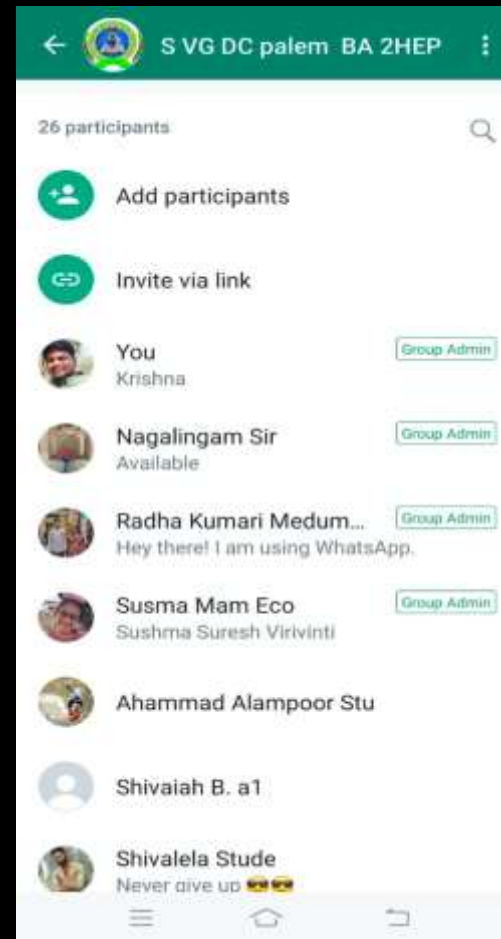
S VG DC palem BA 2HEP

26 participants

Add participants

Invite via link

You
Krishna
Group Admin

Nagalingam Sir
Available
Group Admin

Radha Kumari Medum...
Hey there! I am using WhatsApp.
Group Admin

Susma Mam Eco
Sushma Suresh Virivinti
Group Admin

Ahammad Alampoor Stu

Shivaiah B. a1

Shivalela Stude
Never give up 😎😎